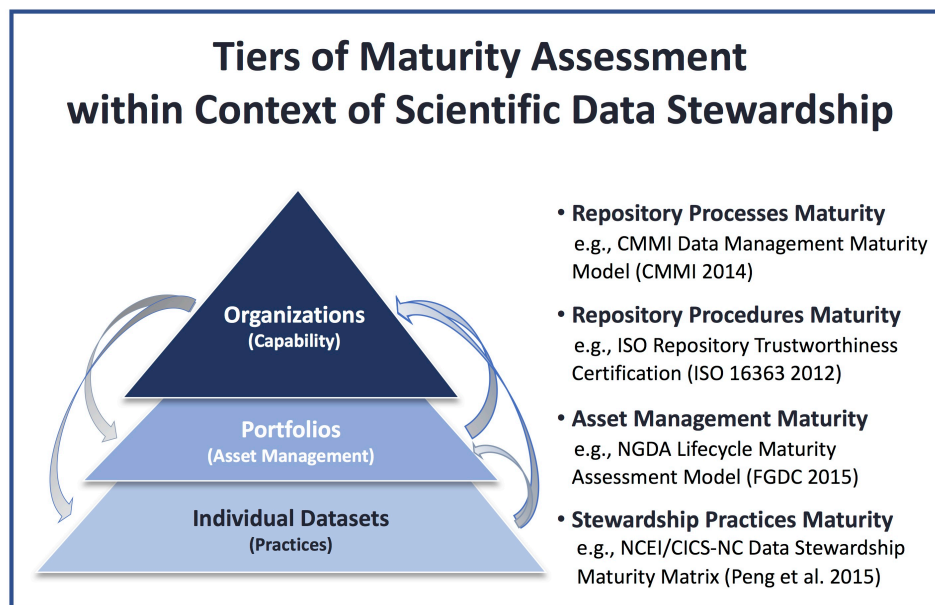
Tiers of Maturity Assessment within Context of Scientific Data Stewardship

Organizations
(Capability)

Portfolios
(Asset Management)

Individual Datasets
(Practices)

• Repository Processes Maturity
e.g., CMMI Data Management Maturity Model (CMMI 2014)

• Repository Procedures Maturity
e.g., ISO Repository Trustworthiness Certification (ISO 16363 2012)

• Asset Management Maturity
e.g., NGDA Lifecycle Maturity Assessment Model (FGDC 2015)

• Stewardship Practices Maturity
e.g., NCEI/CICS-NC Data Stewardship Maturity Matrix (Peng et al. 2015)